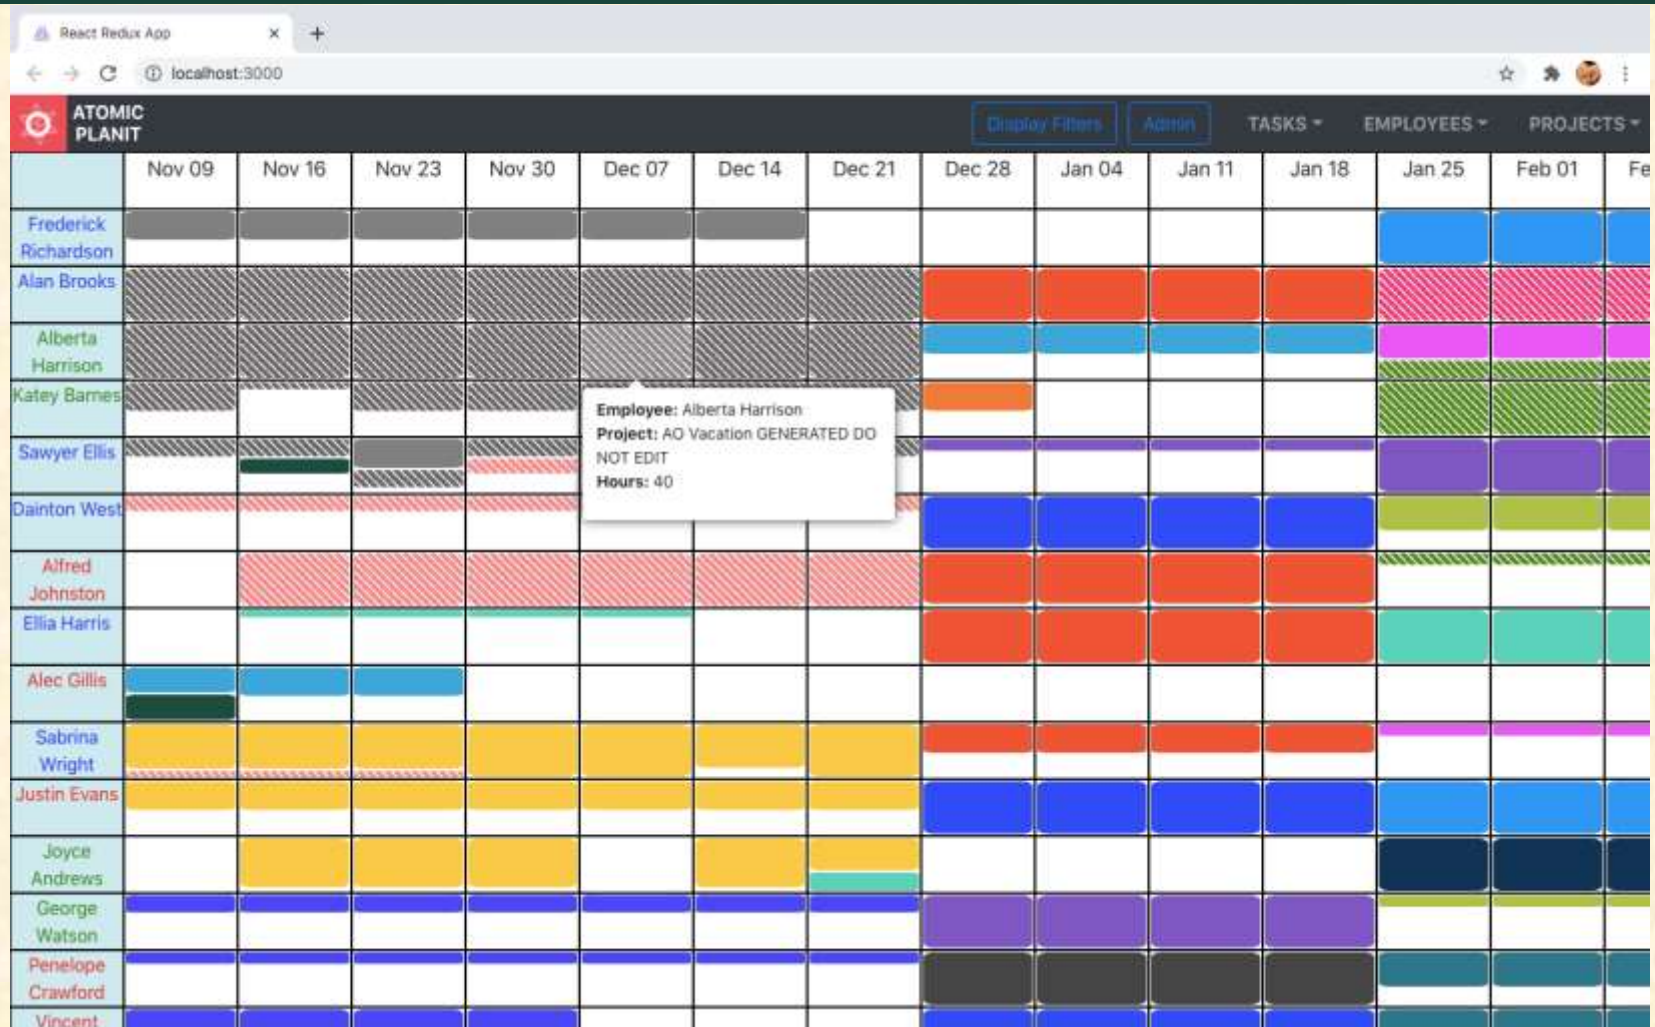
React Redux App ×
+
localhost:3000

ATOMIC PLANIT
Display Filters
Admin
TASKS
EMPLOYEES
PROJECTS

| | Nov 09 | Nov 16 | Nov 23 | Nov 30 | Dec 07 | Dec 14 | Dec 21 | Dec 28 | Jan 04 | Jan 11 | Jan 18 | Jan 25 | Feb 01 | Fe |
|---|---|---|---|---|---|---|---|---|---|---|---|---|---|---|
| Frederick Richardson | | | | | | | | | | | | | | |
| Alan Brooks | | | | | | | | | | | | | | |
| Alberta Harrison | | | | | | | | | | | | | | |
| Katey Barnes | | | | | | | | | | | | | | |
| Sawyer Ellis | | | | | | | | | | | | | | |
| Dainton West | | | | | | | | | | | | | | |
| Alfred Johnston | | | | | | | | | | | | | | |
| Ellia Harris | | | | | | | | | | | | | | |
| Alec Gillis | | | | | | | | | | | | | | |
| Sabrina Wright | | | | | | | | | | | | | | |
| Justin Evans | | | | | | | | | | | | | | |
| Joyce Andrews | | | | | | | | | | | | | | |
| George Watson | | | | | | | | | | | | | | |
| Penelope Crawford | | | | | | | | | | | | | | |
| Vincent | | | | | | | | | | | | | | |

Employee: Alberta Harrison
Project: AO Vacation GENERATED DO NOT EDIT
Hours: 40